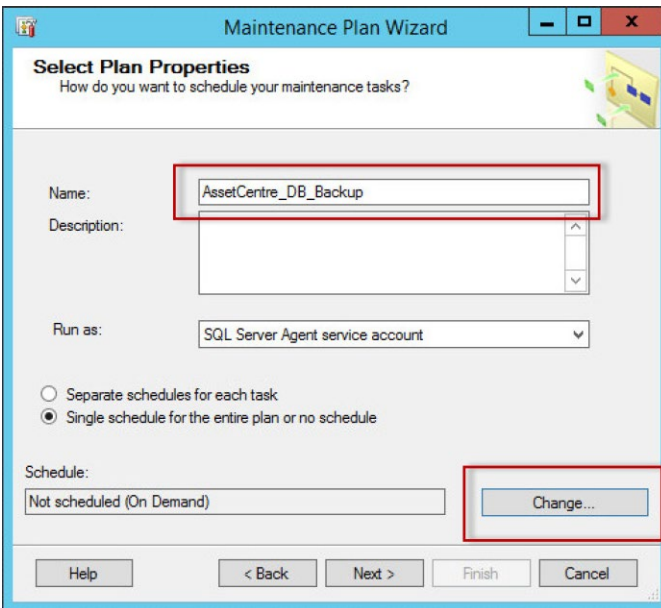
Maintenance Plan Wizard

Select Plan Properties
How do you want to schedule your maintenance tasks?

Name: AssetCentre_DB_Backup
Description:

Run as: SQL Server Agent service account

Separate schedules for each task
Single schedule for the entire plan or no schedule

Schedule:
Not scheduled (On Demand)
Change...

Help
< Back
Next >
Finish
Cancel